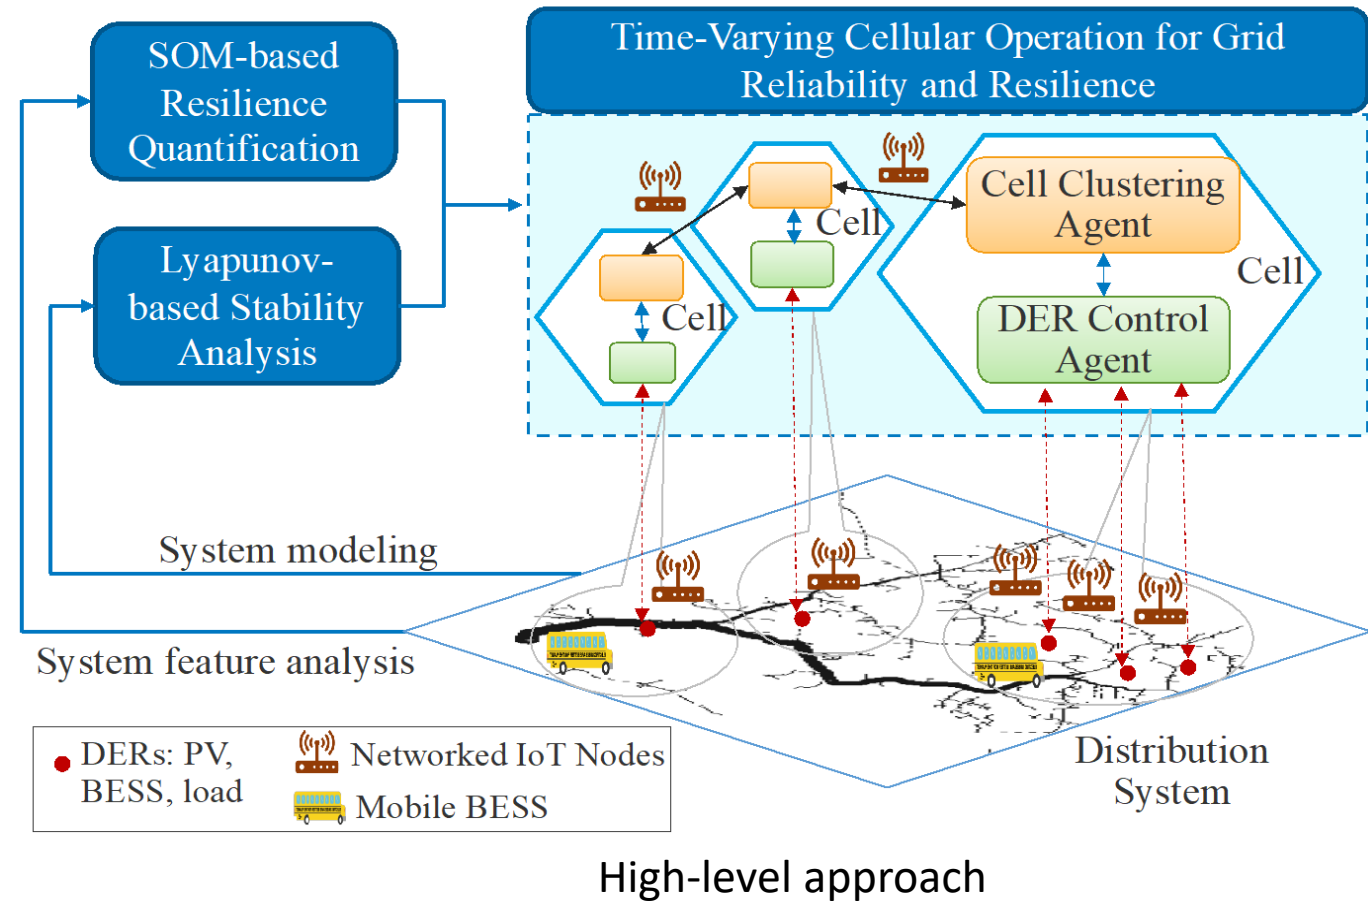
SOM-based Resilience Quantification

Lyapunov-based Stability Analysis

Time-Varying Cellular Operation for Grid Reliability and Resilience

Cell Clustering Agent

Cell

DER Control Agent

Cell

Cell

System modeling

System feature analysis

Distribution System

DERs: PV, BESS, load

Networked IoT Nodes

Mobile BESS

High-level approach